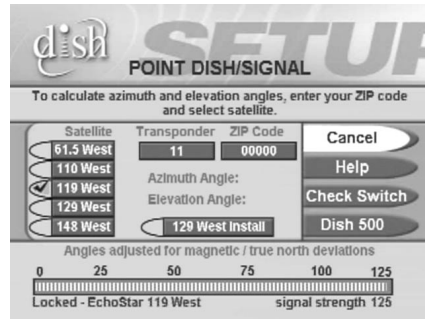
dish SETUP

POINT DISH/SIGNAL

To calculate azimuth and elevation angles, enter your ZIP code and select satellite.

Satellite
61.5 West
110 West
✓ 119 West
129 West
148 West

Transponder
11

ZIP Code
00000

Azimuth Angle:
Elevation Angle:

129 West Install

Cancel
Help
Check Switch
Dish 500

Angles adjusted for magnetic / true north deviations

0 25 50 75 100 125

Locked - EchoStar 119 West
signal strength 125